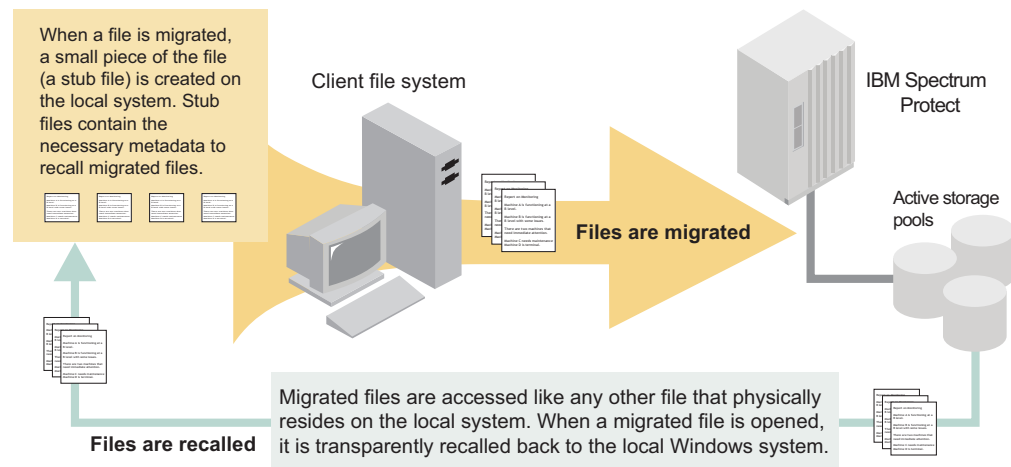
When a file is migrated, a small piece of the file (a stub file) is created on the local system. Stub files contain the necessary metadata to recall migrated files.

Client file system

IBM Spectrum Protect

Active storage pools

Files are migrated

Files are recalled

Migrated files are accessed like any other file that physically resides on the local system. When a migrated file is opened, it is transparently recalled back to the local Windows system.